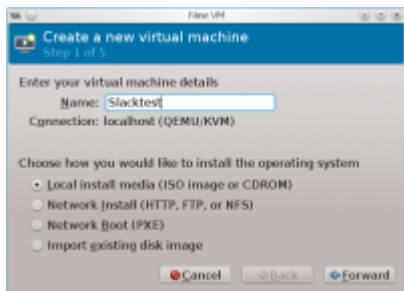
New VM

Create a new virtual machine
Step 1 of 5

Enter your virtual machine details

Name: Slacktest

Connection: localhost (QEMU/KVM)

Choose how you would like to install the operating system

Local install media (ISO image or CDROM)

Network Install (HTTP, FTP, or NFS)

Network Boot (PXE)

Import existing disk image

Cancel
Back
Forward